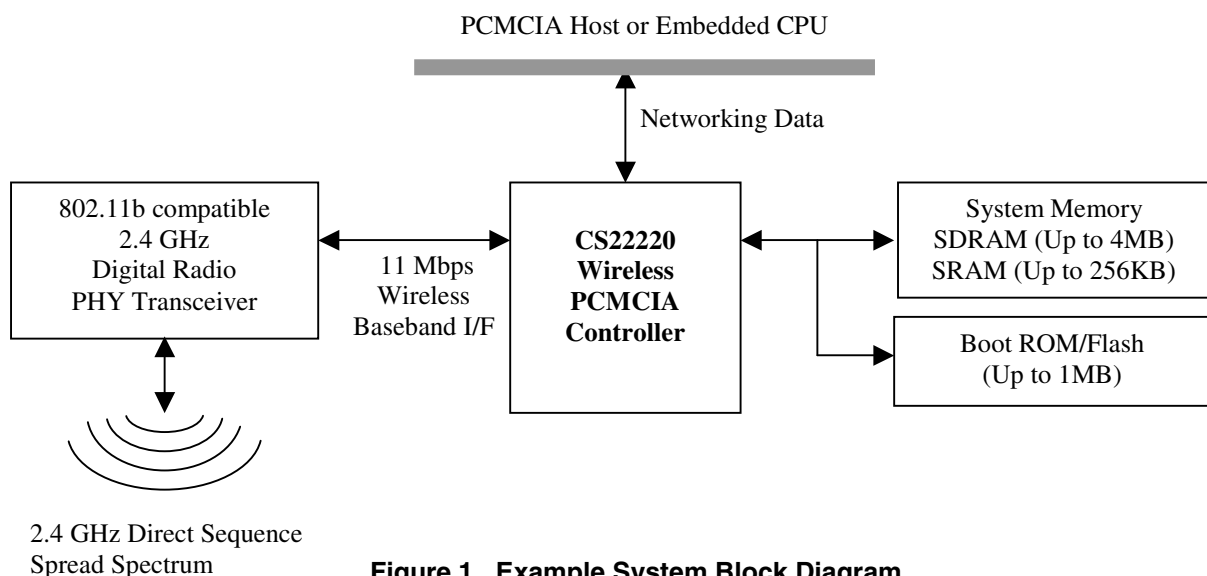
PCMCIA Host or Embedded CPU

Networking Data

802.11b compatible
2.4 GHz
Digital Radio
PHY Transceiver

11 Mbps
Wireless
Baseband I/F

CS22220
Wireless
PCMCIA
Controller

System Memory
SDRAM (Up to 4MB)
SRAM (Up to 256KB)

Boot ROM/Flash
(Up to 1MB)

2.4 GHz Direct Sequence
Spread Spectrum

Figure 1. Example System Block Diagram